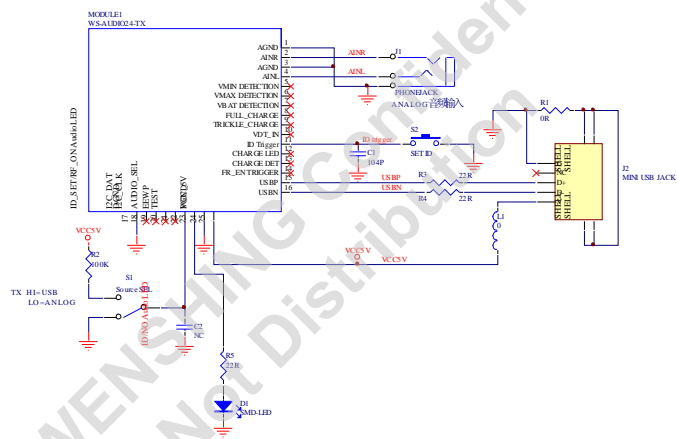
MODULE1
WS-AUDIO24-TX

AGND 1
AINR 2
AGND 3
AINL 4
VMIN DETECTION 5
VMAX DETECTION 6
VBAT DETECTION 7
FULL_CHARGE 8
TRICKLE_CHARGE 9
VDT_IN 10
ID Trigger 11
CHARGE LED 12
CHARGE DET 13
FR_EN TRIGGER 14
USBP 15
USBN 16

ID_SET/RF_ON/Audio LED
I2C_DAT
DATA_K 17
AUDIO_SEL 18
EEWP 19
TEST 20
GND 21
GND
5V

AINR
AINL
J1
PHONEJACK
ANALOG音频输入

ID trigger
C1
104P
S2
SET ID

R1
0R

J2
MINI USB JACK
SHELL
SHELL
D-
D+
SHELL
SHELL

USBP
USBN
R3
22 R
R4
22 R
L1
0

VCC5V
VCC5V

VCC5V
R2
100K
S1
Source SEL
TX HI=USB
LO=ANLOG

ID/NO AUDIO LED
C2
NC

R5
22 R
D1
SMD-LED

WENSHING Confidential
Not Distribution